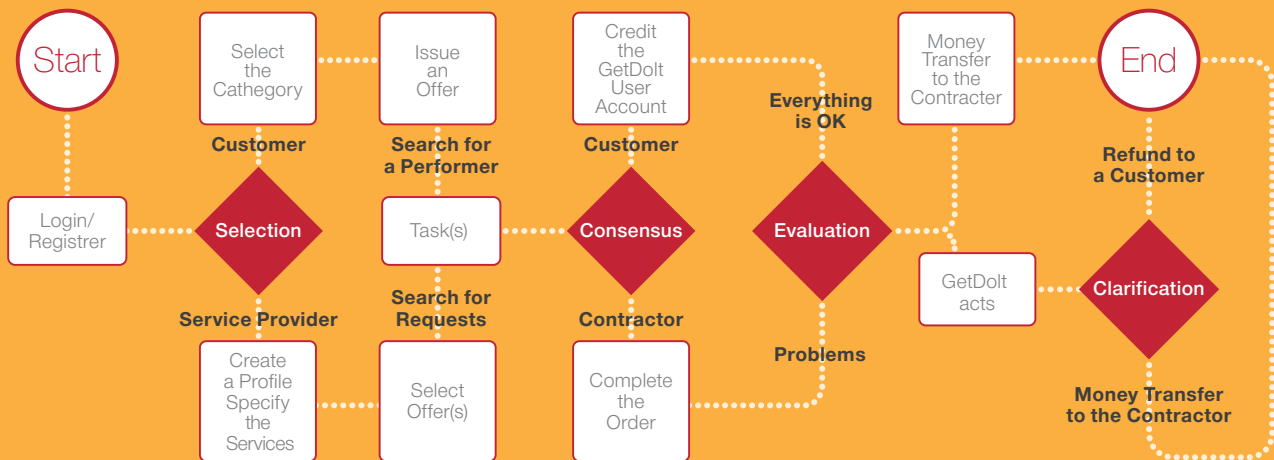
Start

Login/ Registrer

Select the Cathegory

Customer

Selection

Service Provider

Create a Profile Specify the Services

Issue an Offer

Search for a Performer

Task(s)

Search for Requests

Select Offer(s)

Credit the GetDoIt User Account

Customer

Consensus

Contractor

Complete the Order

Everything is OK

Evaluation

Problems

Money Transfer to the Contracter

GetDoIt acts

End

Refund to a Customer

Clarification

Money Transfer to the Contractor